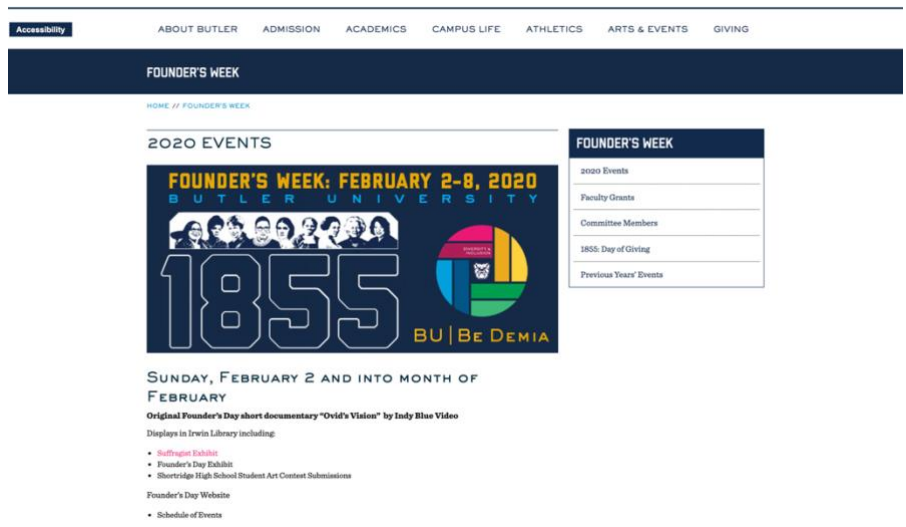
Accessibility

ABOUT BUTLER ADMISSION ACADEMICS CAMPUS LIFE ATHLETICS ARTS & EVENTS GIVING

FOUNDER'S WEEK

HOME // FOUNDER'S WEEK

2020 EVENTS

FOUNDER'S WEEK: FEBRUARY 2-8, 2020
BUTLER UNIVERSITY

1855

DIVERSITY & INCLUSION

BU | BE DEMIA

SUNDAY, FEBRUARY 2 AND INTO MONTH OF FEBRUARY

Original Founder's Day short documentary "Ovid's Vision" by Indy Blue Video

Displays in Irwin Library including:

- Suffragist Exhibit
- Founder's Day Exhibit
- Shortridge High School Student Art Contest Submissions

Founder's Day Website

- Schedule of Events

FOUNDER'S WEEK

2020 Events

Faculty Grants

Committee Members

1855: Day of Giving

Previous Years' Events